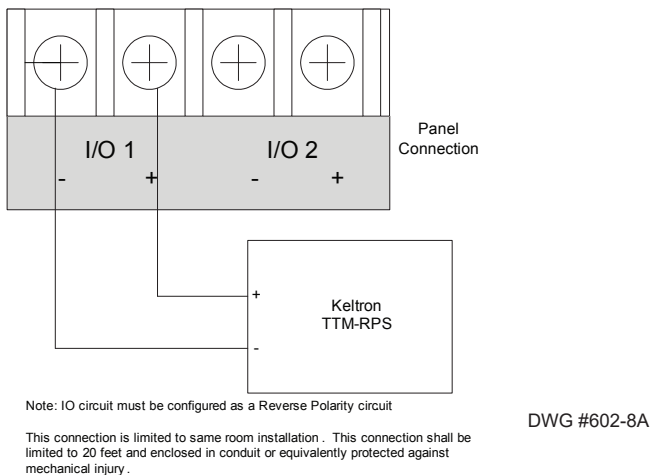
I/O 1
- +

I/O 2
- +

Panel Connection

+
Keltron
TTM-RPS
-

Note: IO circuit must be configured as a Reverse Polarity circuit

This connection is limited to same room installation . This connection shall be limited to 20 feet and enclosed in conduit or equivalently protected against mechanical injury .

DWG #602-8A